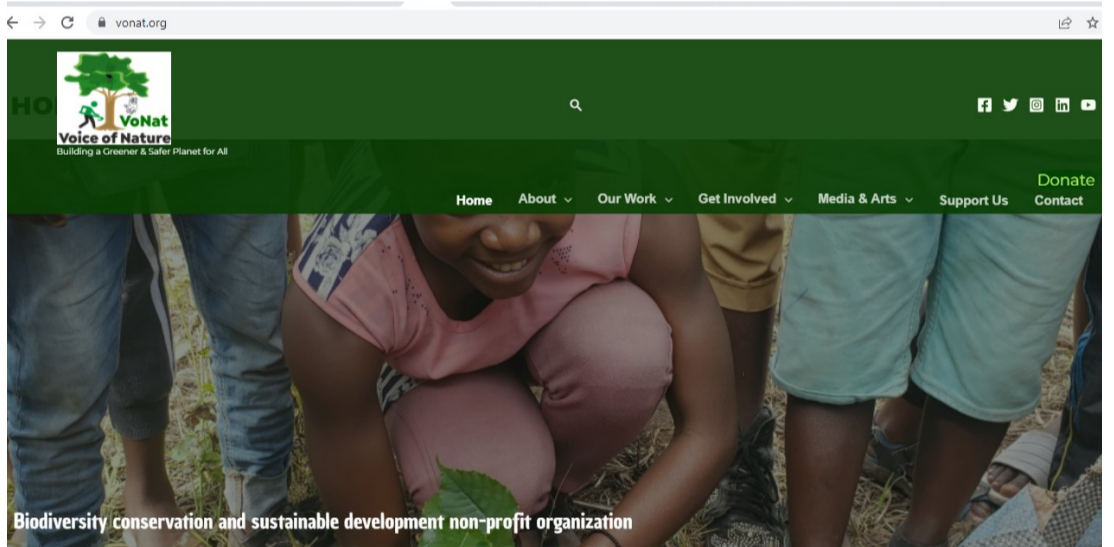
vonat.org

HO

VoNat
Voice of Nature
Building a Greener & Safer Planet for All

Donate

Home About Our Work Get Involved Media & Arts Support Us Contact

Biodiversity conservation and sustainable development non-profit organization